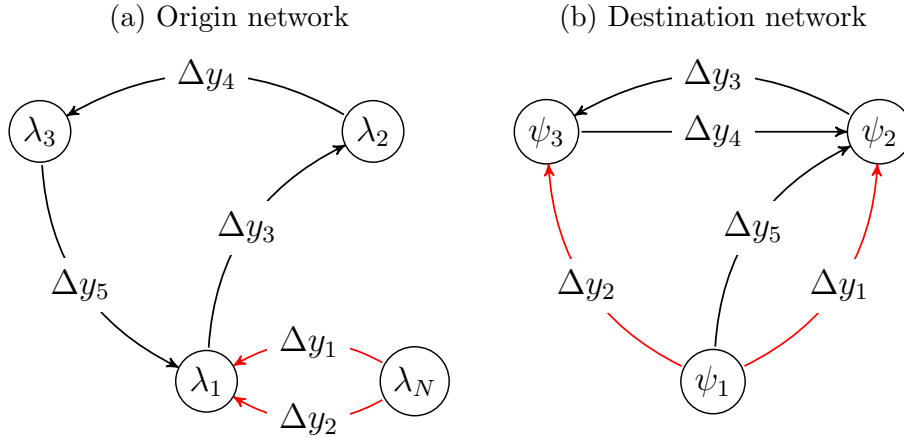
(a) Origin network

$\Delta y_4$

$\lambda_3$

$\lambda_2$

$\Delta y_3$

$\Delta y_5$

$\Delta y_1$

$\lambda_1$

$\lambda_N$

$\Delta y_2$

(b) Destination network

$\Delta y_3$

$\psi_3$

$\Delta y_4$

$\psi_2$

$\Delta y_5$

$\Delta y_2$

$\Delta y_1$

$\psi_1$